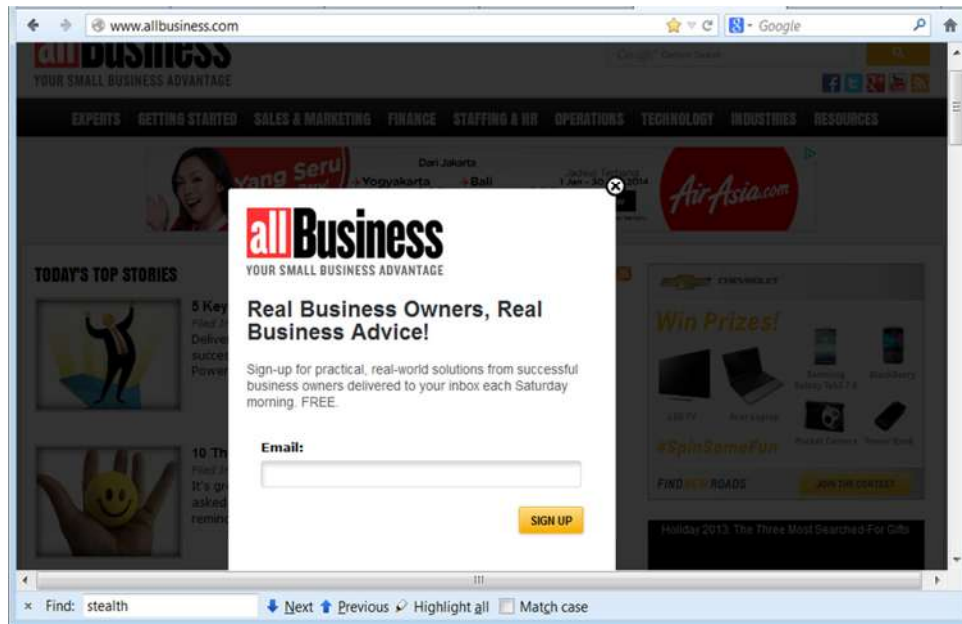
www.allbusiness.com

Google

allBusiness
YOUR SMALL BUSINESS ADVANTAGE

EXPERTS GETTING STARTED SALES & MARKETING FINANCE STAFFING & HR OPERATIONS TECHNOLOGY INDUSTRIES RESOURCES

Yang Seru
Dari Jakarta
Yogyakarta
Bali
AirAsia.com

TODAY'S TOP STORIES

5 Key
Delive
succes
Power

10 Th
It's gr
asked
remin

CHEVROLET
Win Prizes!
#SpinSomeFun
FIND NEW ROADS
JOIN THE CONTEST

Holiday 2013: The Three Most Searched-For Gifts

allBusiness
YOUR SMALL BUSINESS ADVANTAGE

Real Business Owners, Real Business Advice!

Sign-up for practical, real-world solutions from successful business owners delivered to your inbox each Saturday morning. FREE.

Email:

SIGN UP

Find: stealth
Next Previous Highlight all Match case